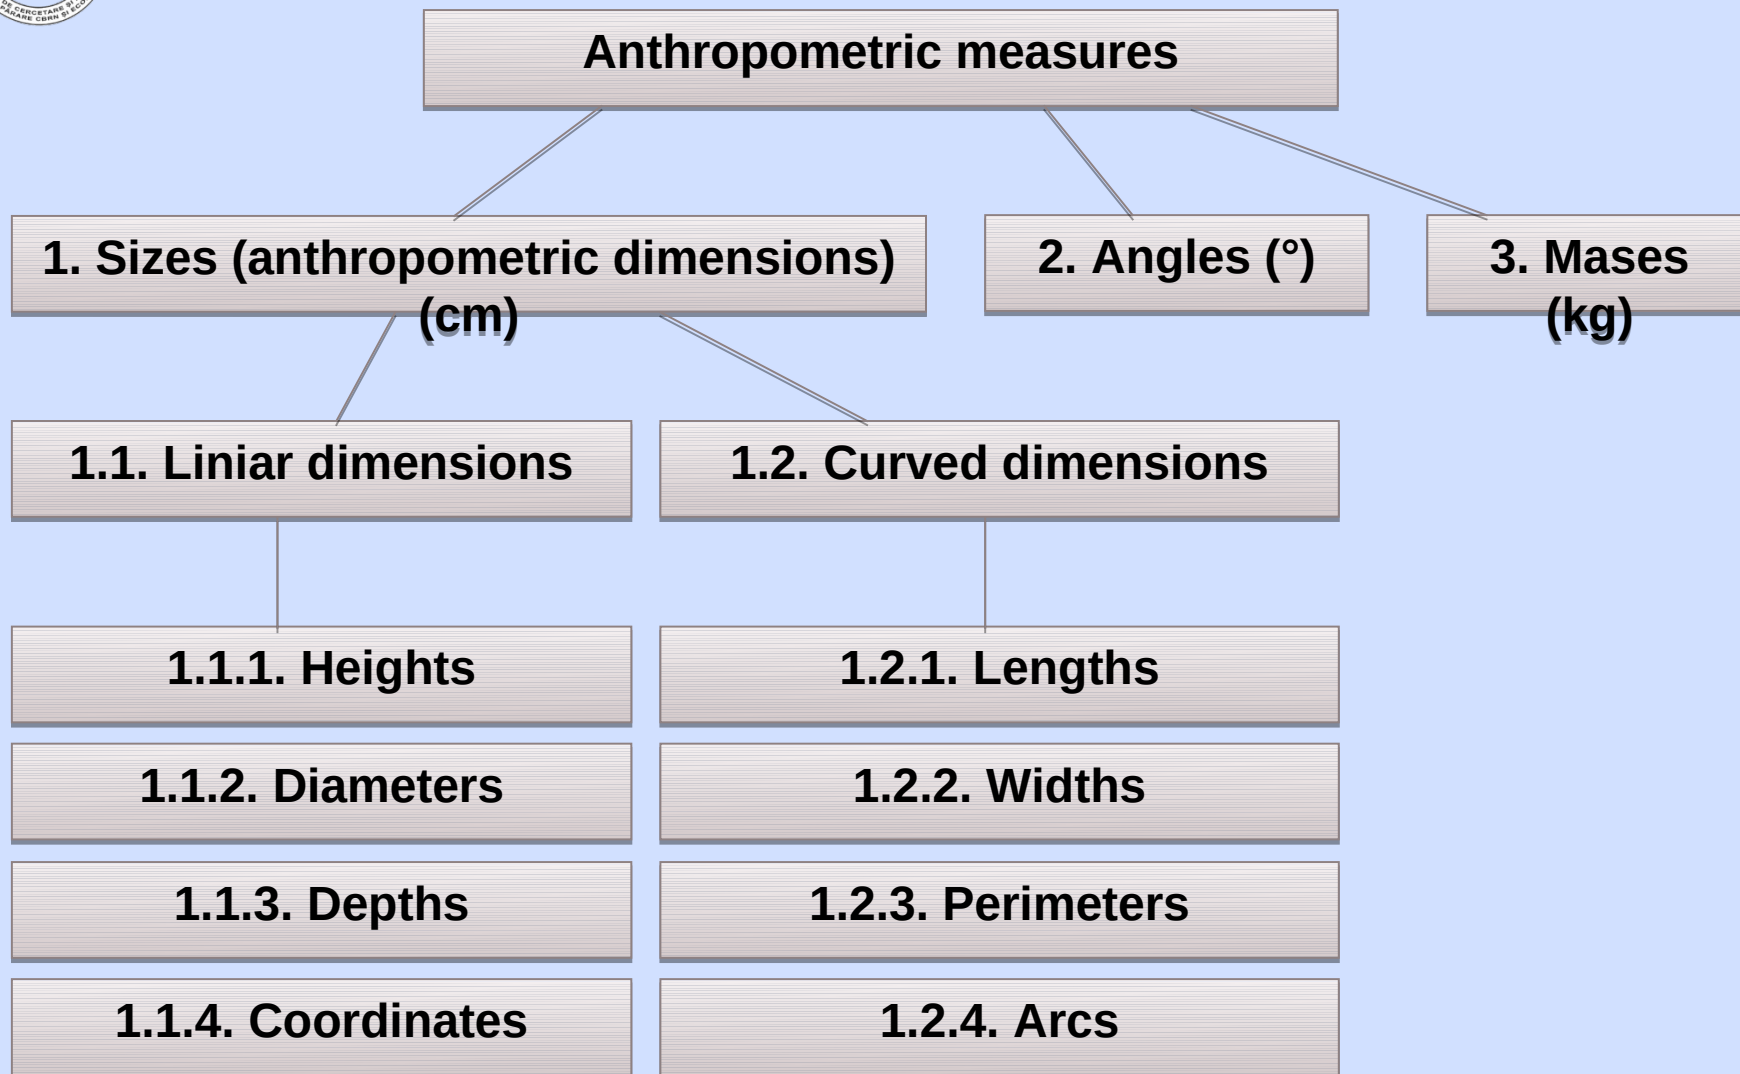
DE CERCETARE ŞI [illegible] CBRN ŞI ECO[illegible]

Anthropometric measures

1. Sizes (anthropometric dimensions) (cm)

2. Angles (°)

3. Mases (kg)

1.1. Liniar dimensions

1.2. Curved dimensions

1.1.1. Heights

1.1.2. Diameters

1.1.3. Depths

1.1.4. Coordinates

1.2.1. Lengths

1.2.2. Widths

1.2.3. Perimeters

1.2.4. Arcs